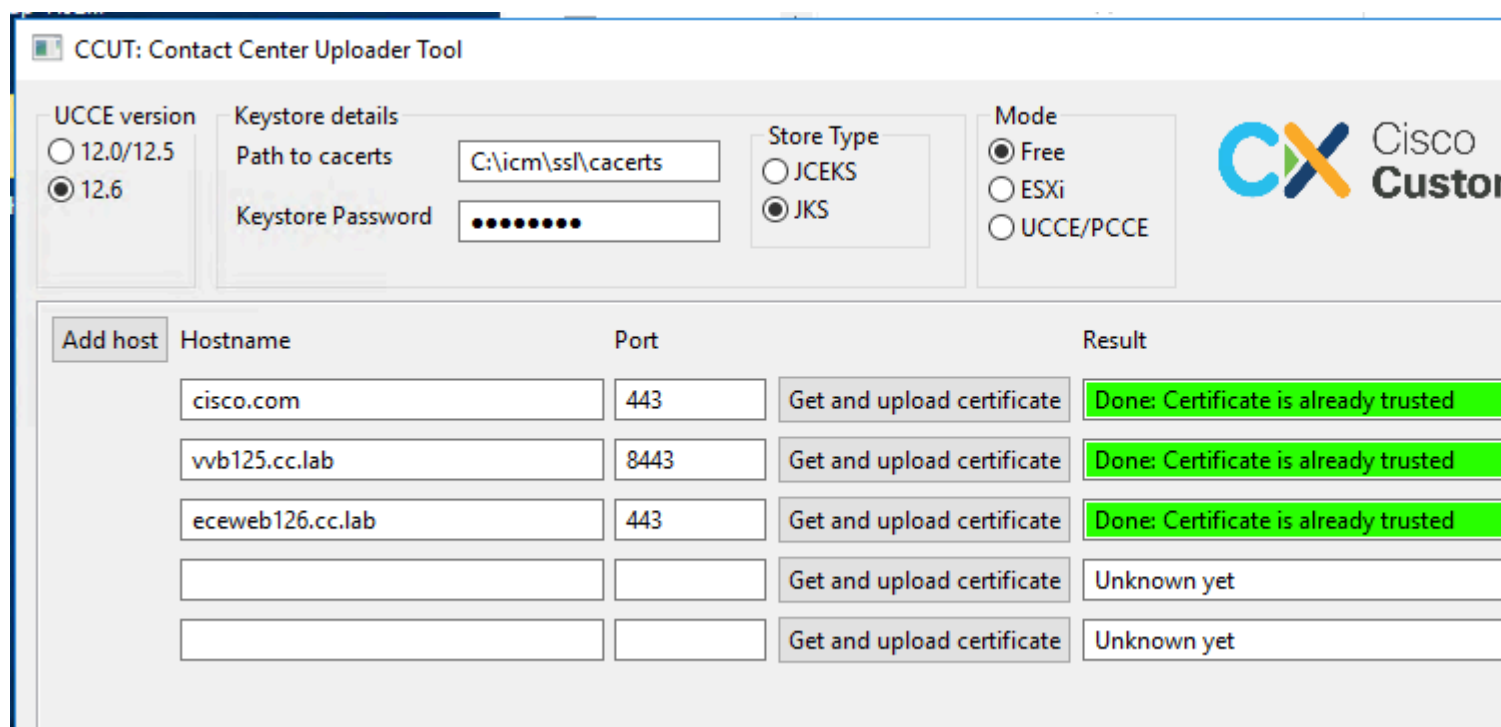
CCUT: Contact Center Uploader Tool

UCCE version
12.0/12.5
12.6

Keystore details
Path to cacerts C:\icm\ssl\cacerts
Keystore Password ••••••••

Store Type
JCEKS
JKS

Mode
Free
ESXi
UCCE/PCCE

CX Cisco Custo

Add host

| Hostname | Port | | Result |
|---|---|---|---|
| cisco.com | 443 | Get and upload certificate | Done: Certificate is already trusted |
| vvb125.cc.lab | 8443 | Get and upload certificate | Done: Certificate is already trusted |
| eceweb126.cc.lab | 443 | Get and upload certificate | Done: Certificate is already trusted |
| | | Get and upload certificate | Unknown yet |
| | | Get and upload certificate | Unknown yet |